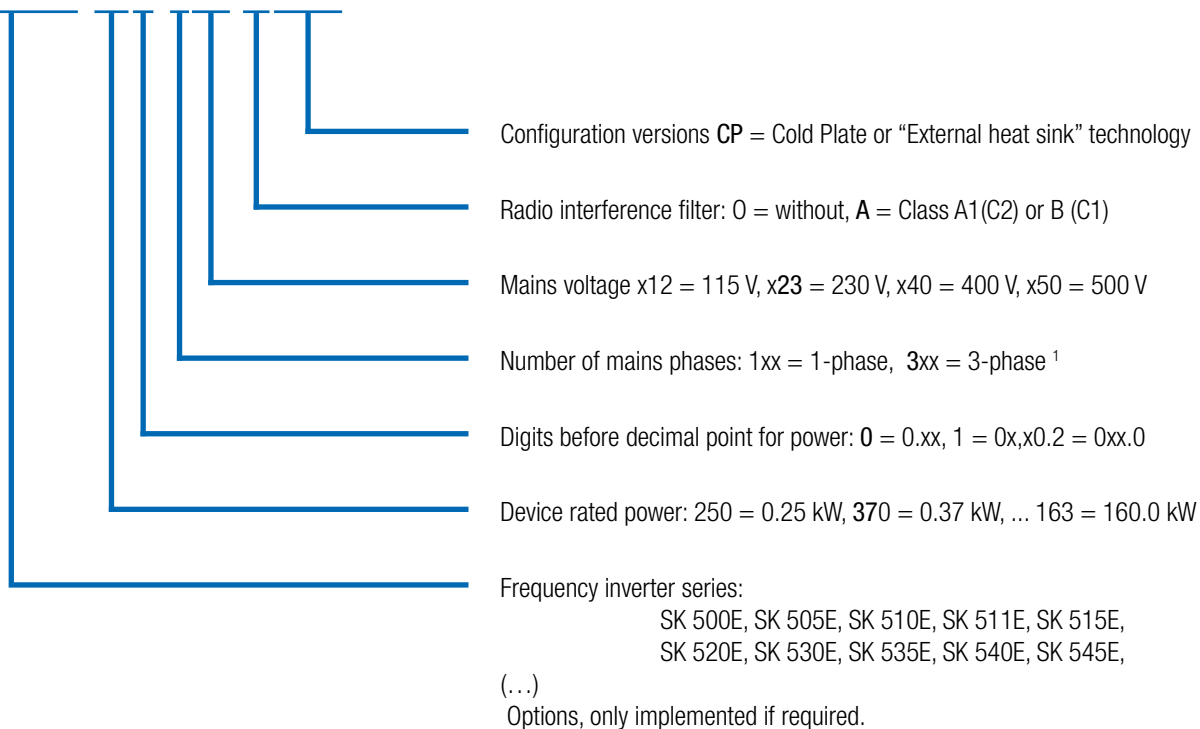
Configuration versions CP = Cold Plate or “External heat sink” technology

Radio interference filter: O = without, A = Class A1(C2) or B (C1)

Mains voltage x12 = 115 V, x23 = 230 V, x40 = 400 V, x50 = 500 V

Number of mains phases: 1xx = 1-phase, 3xx = 3-phase $^1$

Digits before decimal point for power: 0 = 0.xx, 1 = 0x,x0.2 = 0xx.0

Device rated power: 250 = 0.25 kW, 370 = 0.37 kW, ... 163 = 160.0 kW

Frequency inverter series:
SK 500E, SK 505E, SK 510E, SK 511E, SK 515E,
SK 520E, SK 530E, SK 535E, SK 540E, SK 545E,

(…)
Options, only implemented if required.